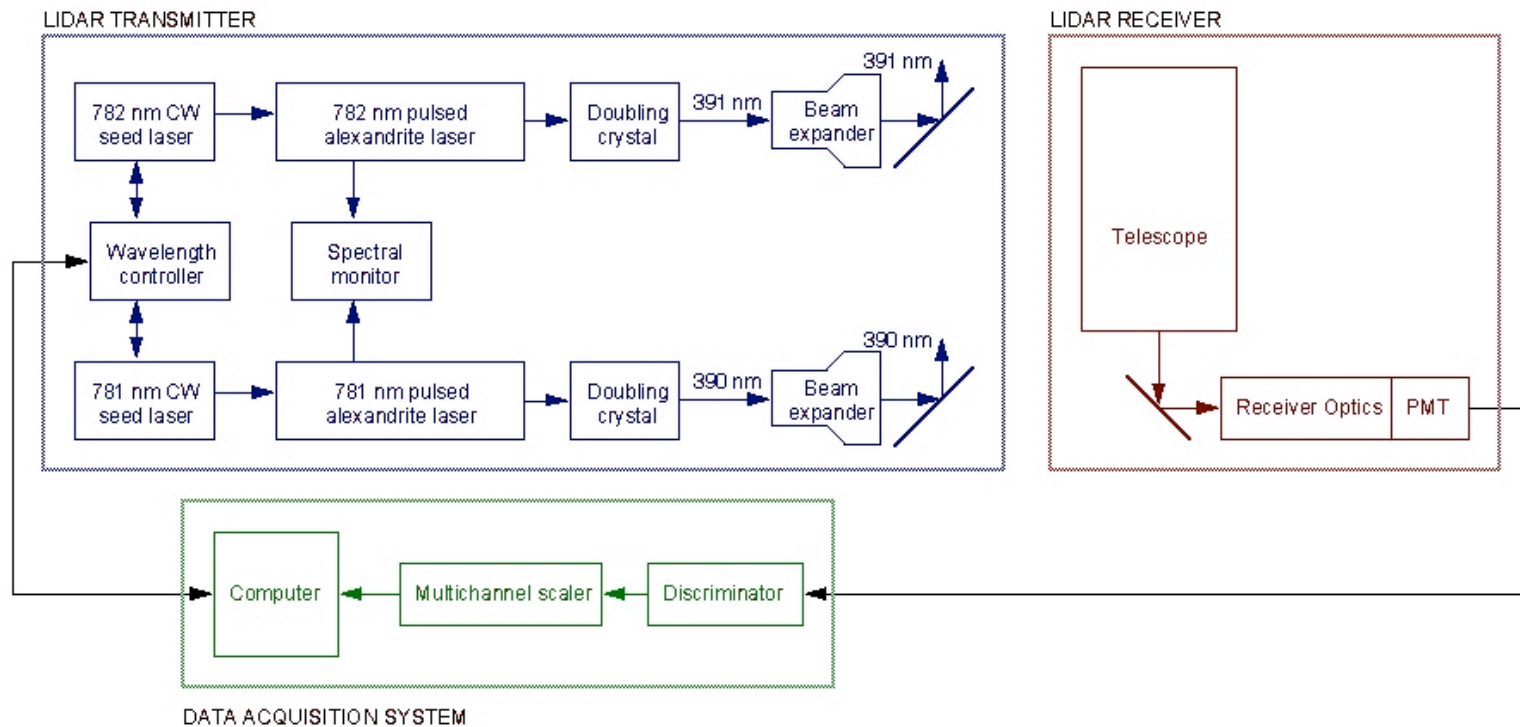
LIDAR TRANSMITTER

782 nm CW seed laser

782 nm pulsed alexandrite laser

Doubling crystal

391 nm

Beam expander

391 nm

Wavelength controller

Spectral monitor

781 nm CW seed laser

781 nm pulsed alexandrite laser

Doubling crystal

390 nm

Beam expander

390 nm

LIDAR RECEIVER

Telescope

Receiver Optics

PMT

Computer

Multichannel scaler

Discriminator

DATA ACQUISITION SYSTEM